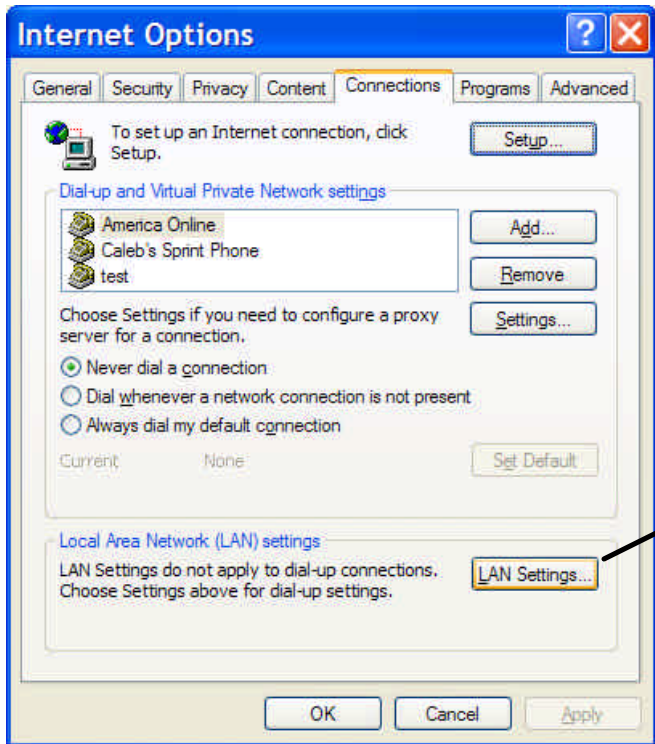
Internet Options

General | Security | Privacy | Content | Connections | Programs | Advanced

To set up an Internet connection, click Setup.

Setup...

Dial-up and Virtual Private Network settings

America Online
Caleb's Sprint Phone
test

Add...
Remove

Choose Settings if you need to configure a proxy server for a connection.

Settings...

Never dial a connection
Dial whenever a network connection is not present
Always dial my default connection

Current None

Set Default

Local Area Network (LAN) settings

LAN Settings do not apply to dial-up connections. Choose Settings above for dial-up settings.

LAN Settings...

OK
Cancel
Apply